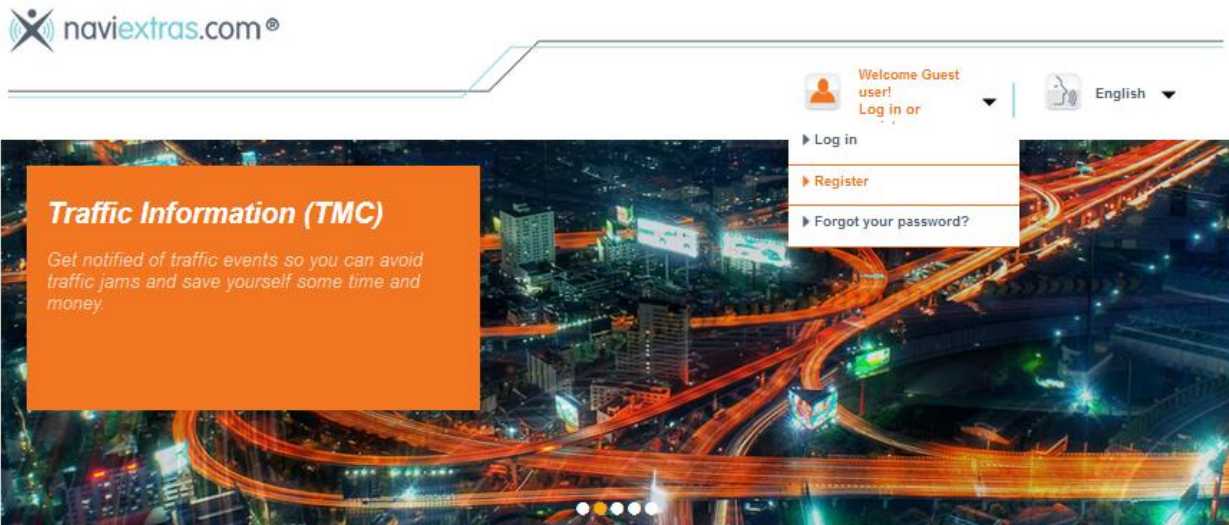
naviextras.com®

Welcome Guest user!
Log in or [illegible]

English

Log in

Register

Forgot your password?

Traffic Information (TMC)

Get notified of traffic events so you can avoid traffic jams and save yourself some time and money.